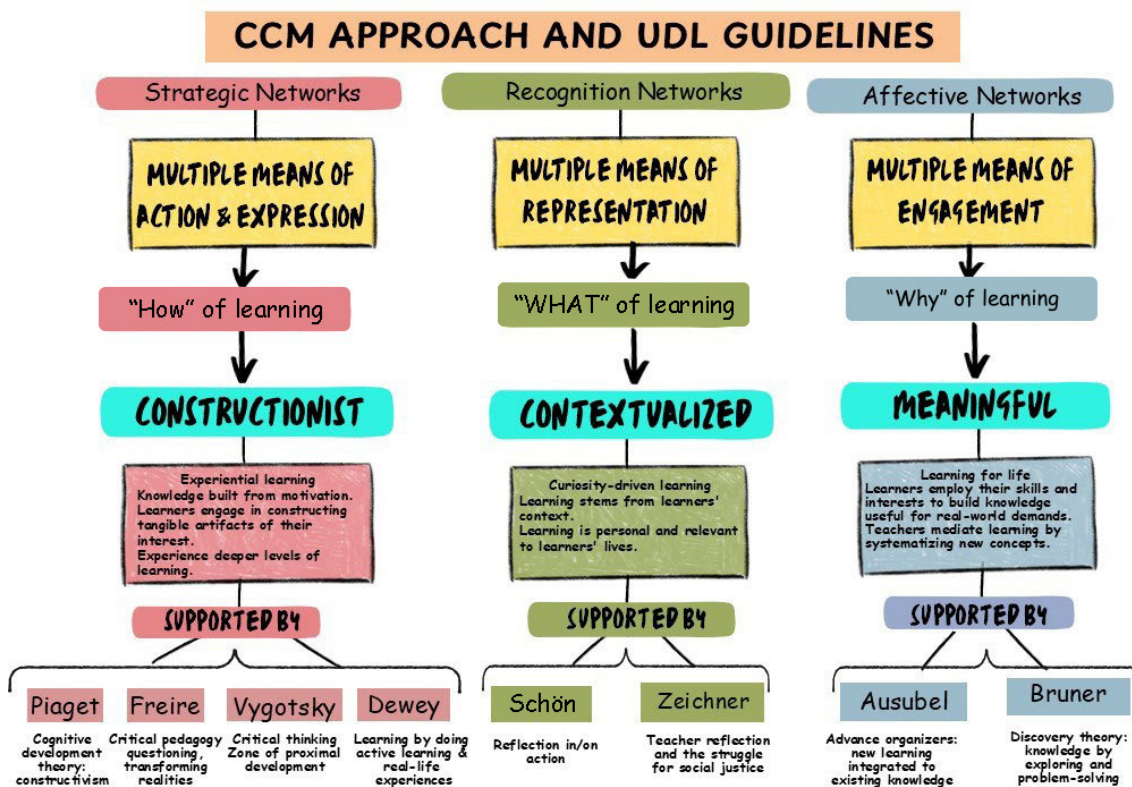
CCM APPROACH AND UDL GUIDELINES

Strategic Networks

MULTIPLE MEANS OF ACTION & EXPRESSION

"How" of learning

CONSTRUCTIONIST

Experiential learning
Knowledge built from motivation.
Learners engage in constructing tangible artifacts of their interest.
Experience deeper levels of learning.

SUPPORTED BY

Piaget
Cognitive development theory: constructivism

Freire
Critical pedagogy questioning, transforming realities

Vygotsky
Critical thinking Zone of proximal development

Dewey
Learning by doing active learning & real-life experiences

Recognition Networks

MULTIPLE MEANS OF REPRESENTATION

"WHAT" of learning

CONTEXTUALIZED

Curiosity-driven learning
Learning stems from learners' context.
Learning is personal and relevant to learners' lives.

SUPPORTED BY

Schön
Reflection in/on action

Zeichner
Teacher reflection and the struggle for social justice

Affective Networks

MULTIPLE MEANS OF ENGAGEMENT

"Why" of learning

MEANINGFUL

Learning for life
Learners employ their skills and interests to build knowledge useful for real-world demands.
Teachers mediate learning by systematizing new concepts.

SUPPORTED BY

Ausubel
Advance organizers: new learning integrated to existing knowledge

Bruner
Discovery theory: knowledge by exploring and problem-solving